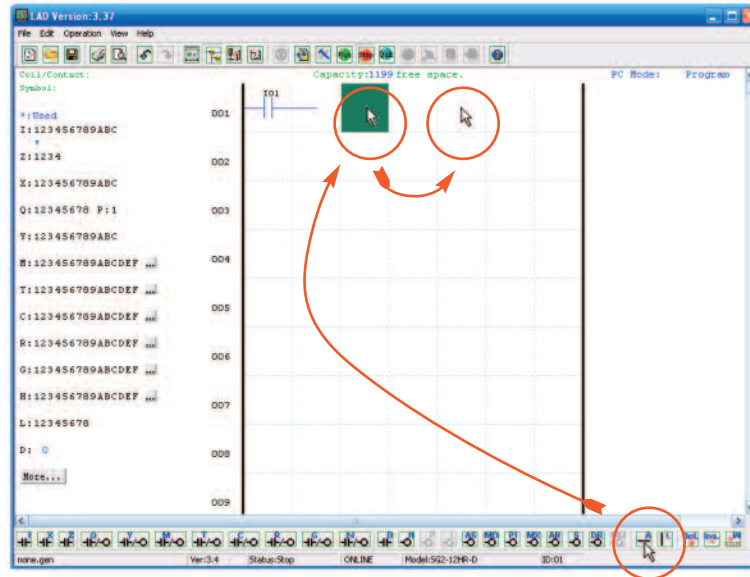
LAD Version: 3.37

File Edit Operation View Help

Coil/Contact:

Capacity:1199 free space.

PC Mode: Program

Symbol:

*:Used

I:123456789ABC

Z:1234

X:123456789ABC

Q:12345678 P:1

Y:123456789ABC

M:123456789ABCDEF ...

T:123456789ABCDEF ...

C:123456789ABCDEF ...

R:123456789ABCDEF ...

G:123456789ABCDEF ...

H:123456789ABCDEF ...

L:12345678

D: 0

More...

I01

001

002

003

004

005

006

007

008

009

none.gen

Ver:3.4

Status:Stop

ONLINE

Model:SG2-12HR-D

ID:01